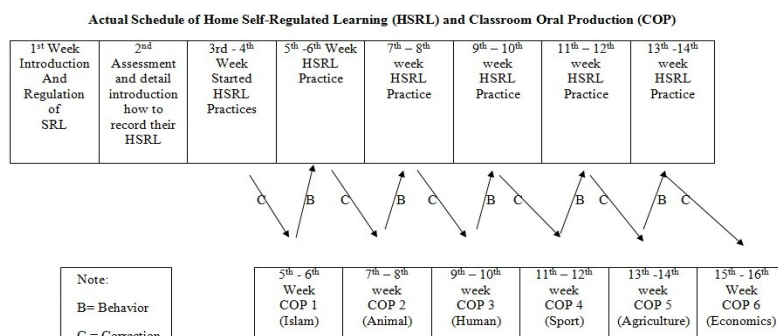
Actual Schedule of Home Self-Regulated Learning (HSRL) and Classroom Oral Production (COP)

| 1st Week Introduction And Regulation of SRL | 2nd Assessment and detail introduction how to record their HSRL | 3rd - 4th Week Started HSRL Practices | 5th -6th Week HSRL Practice | 7th – 8th week HSRL Practice | 9th – 10th week HSRL Practice | 11th – 12th week HSRL Practice | 13th -14th week HSRL Practice |
|---|---|---|---|---|---|---|---|

C B C B C B C B C B C

Note:

B= Behavior

C = Correction

| 5th - 6th Week COP 1 (Islam) | 7th – 8th week COP 2 (Animal) | 9th – 10th week COP 3 (Human) | 11th – 12th week COP 4 (Sport) | 13th -14th week COP 5 (Agriculture) | 15th - 16th Week COP 6 (Economics) |
|---|---|---|---|---|---|